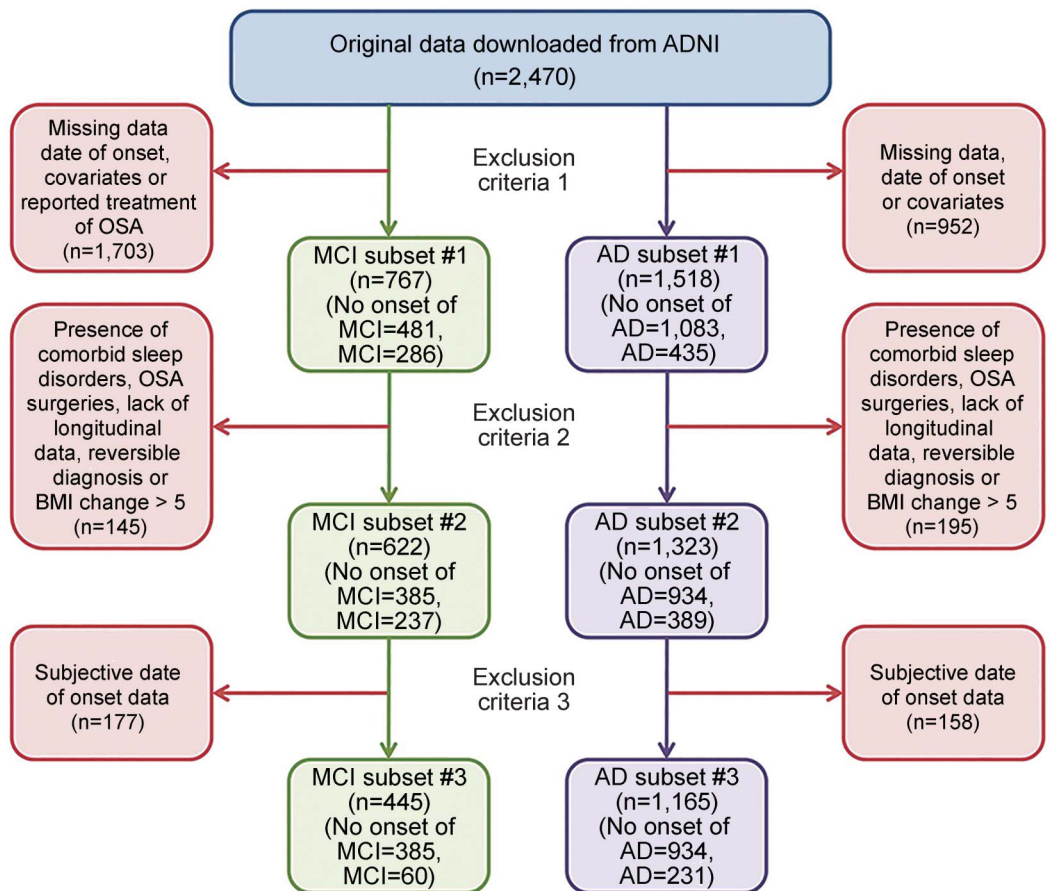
Original data downloaded from ADNI
(n=2,470)

Missing data date of onset, covariates or reported treatment of OSA
(n=1,703)

Exclusion criteria 1

Missing data, date of onset or covariates
(n=952)

MCI subset #1
(n=767)
(No onset of MCI=481, MCI=286)

AD subset #1
(n=1,518)
(No onset of AD=1,083, AD=435)

Presence of comorbid sleep disorders, OSA surgeries, lack of longitudinal data, reversible diagnosis or BMI change > 5
(n=145)

Exclusion criteria 2

Presence of comorbid sleep disorders, OSA surgeries, lack of longitudinal data, reversible diagnosis or BMI change > 5
(n=195)

MCI subset #2
(n=622)
(No onset of MCI=385, MCI=237)

AD subset #2
(n=1,323)
(No onset of AD=934, AD=389)

Subjective date of onset data
(n=177)

Exclusion criteria 3

Subjective date of onset data
(n=158)

MCI subset #3
(n=445)
(No onset of MCI=385, MCI=60)

AD subset #3
(n=1,165)
(No onset of AD=934, AD=231)